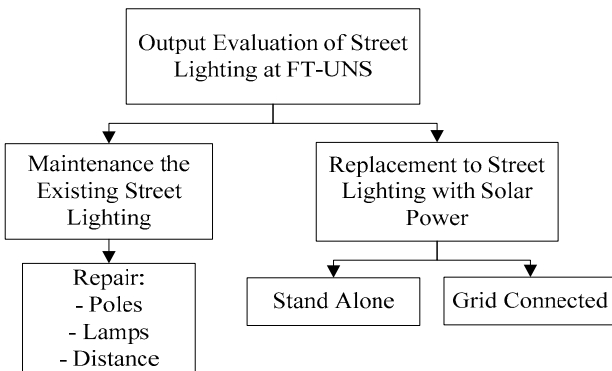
Output Evaluation of Street Lighting at FT-UNS

Maintenance the Existing Street Lighting

Replacement to Street Lighting with Solar Power

Repair:
- Poles
- Lamps
- Distance

Stand Alone

Grid Connected